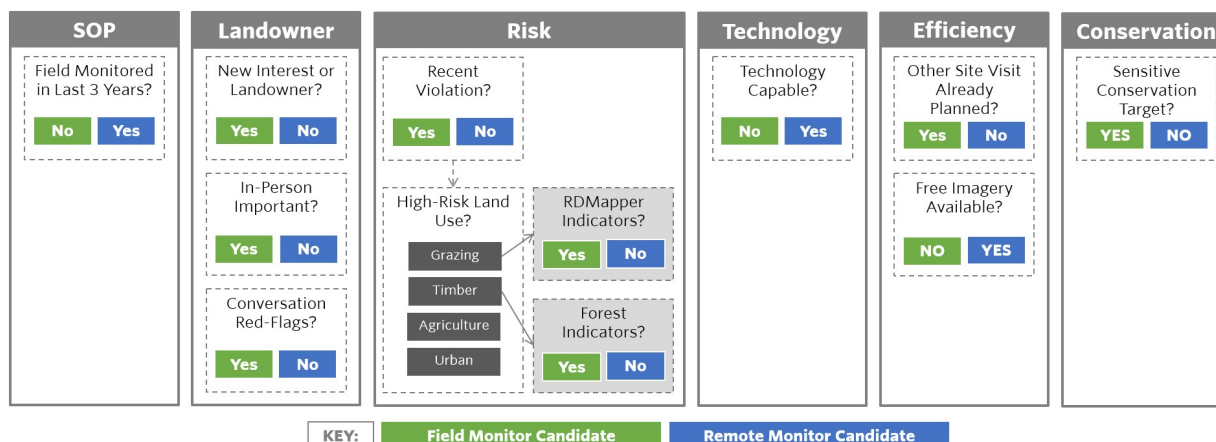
SOP

Field Monitored in Last 3 Years?

No Yes

Landowner

New Interest or Landowner?

Yes No

In-Person Important?

Yes No

Conversation Red-Flags?

Yes No

Risk

Recent Violation?

Yes No

High-Risk Land Use?

Grazing

Timber

Agriculture

Urban

RDMapper Indicators?

Yes No

Forest Indicators?

Yes No

Technology

Technology Capable?

No Yes

Efficiency

Other Site Visit Already Planned?

Yes No

Free Imagery Available?

NO YES

Conservation

Sensitive Conservation Target?

YES NO

KEY: Field Monitor Candidate Remote Monitor Candidate